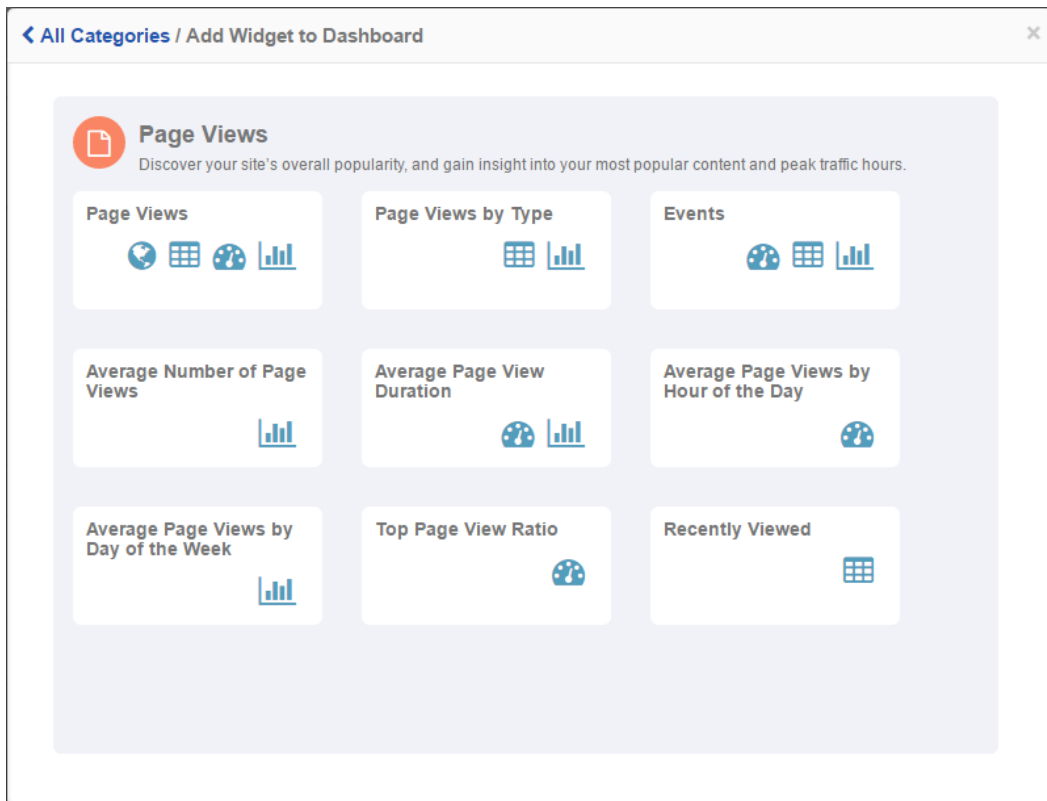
‹ All Categories / Add Widget to Dashboard

×

Page Views
Discover your site's overall popularity, and gain insight into your most popular content and peak traffic hours.

Page Views

Page Views by Type

Events

Average Number of Page Views

Average Page View Duration

Average Page Views by Hour of the Day

Average Page Views by Day of the Week

Top Page View Ratio

Recently Viewed